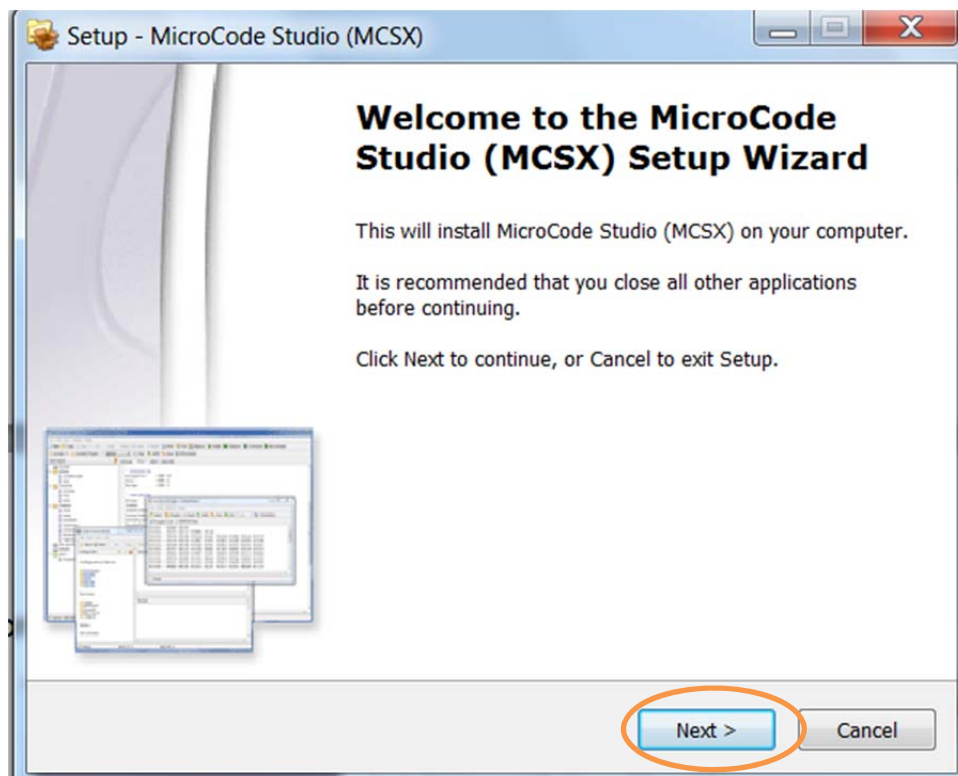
Setup - MicroCode Studio (MCSX)

Welcome to the MicroCode Studio (MCSX) Setup Wizard

This will install MicroCode Studio (MCSX) on your computer.

It is recommended that you close all other applications before continuing.

Click Next to continue, or Cancel to exit Setup.

Next >

Cancel